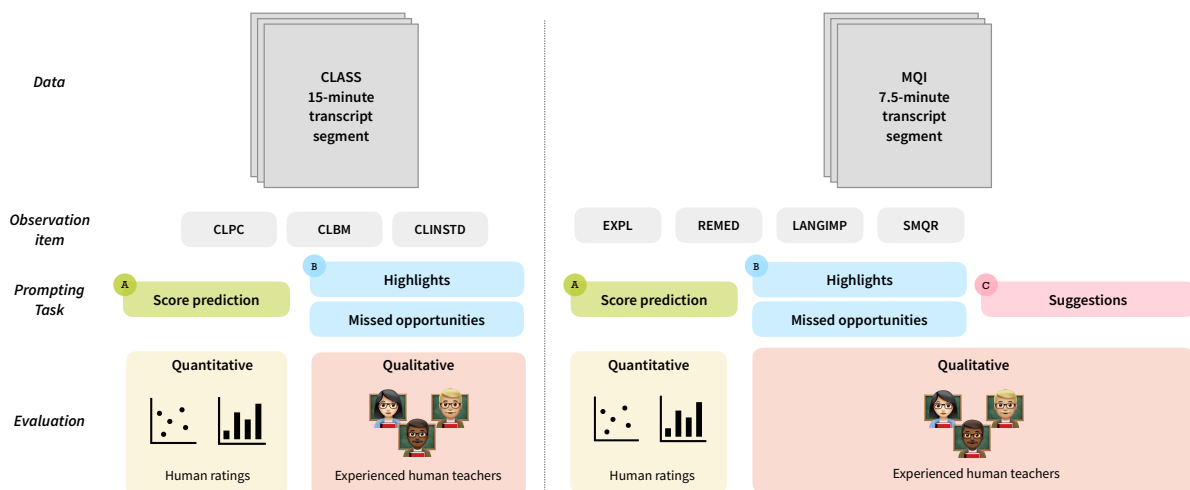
Data

CLASS
15-minute
transcript
segment

MQI
7.5-minute
transcript
segment

Observation item

CLPC CLBM CLINSTD

EXPL REMED LANGIMP SMQR

Prompting Task

A Score prediction

B Highlights

Missed opportunities

A Score prediction

B Highlights

Missed opportunities

C Suggestions

Evaluation

Quantitative

Human ratings

Qualitative

Experienced human teachers

Quantitative

Human ratings

Qualitative

Experienced human teachers